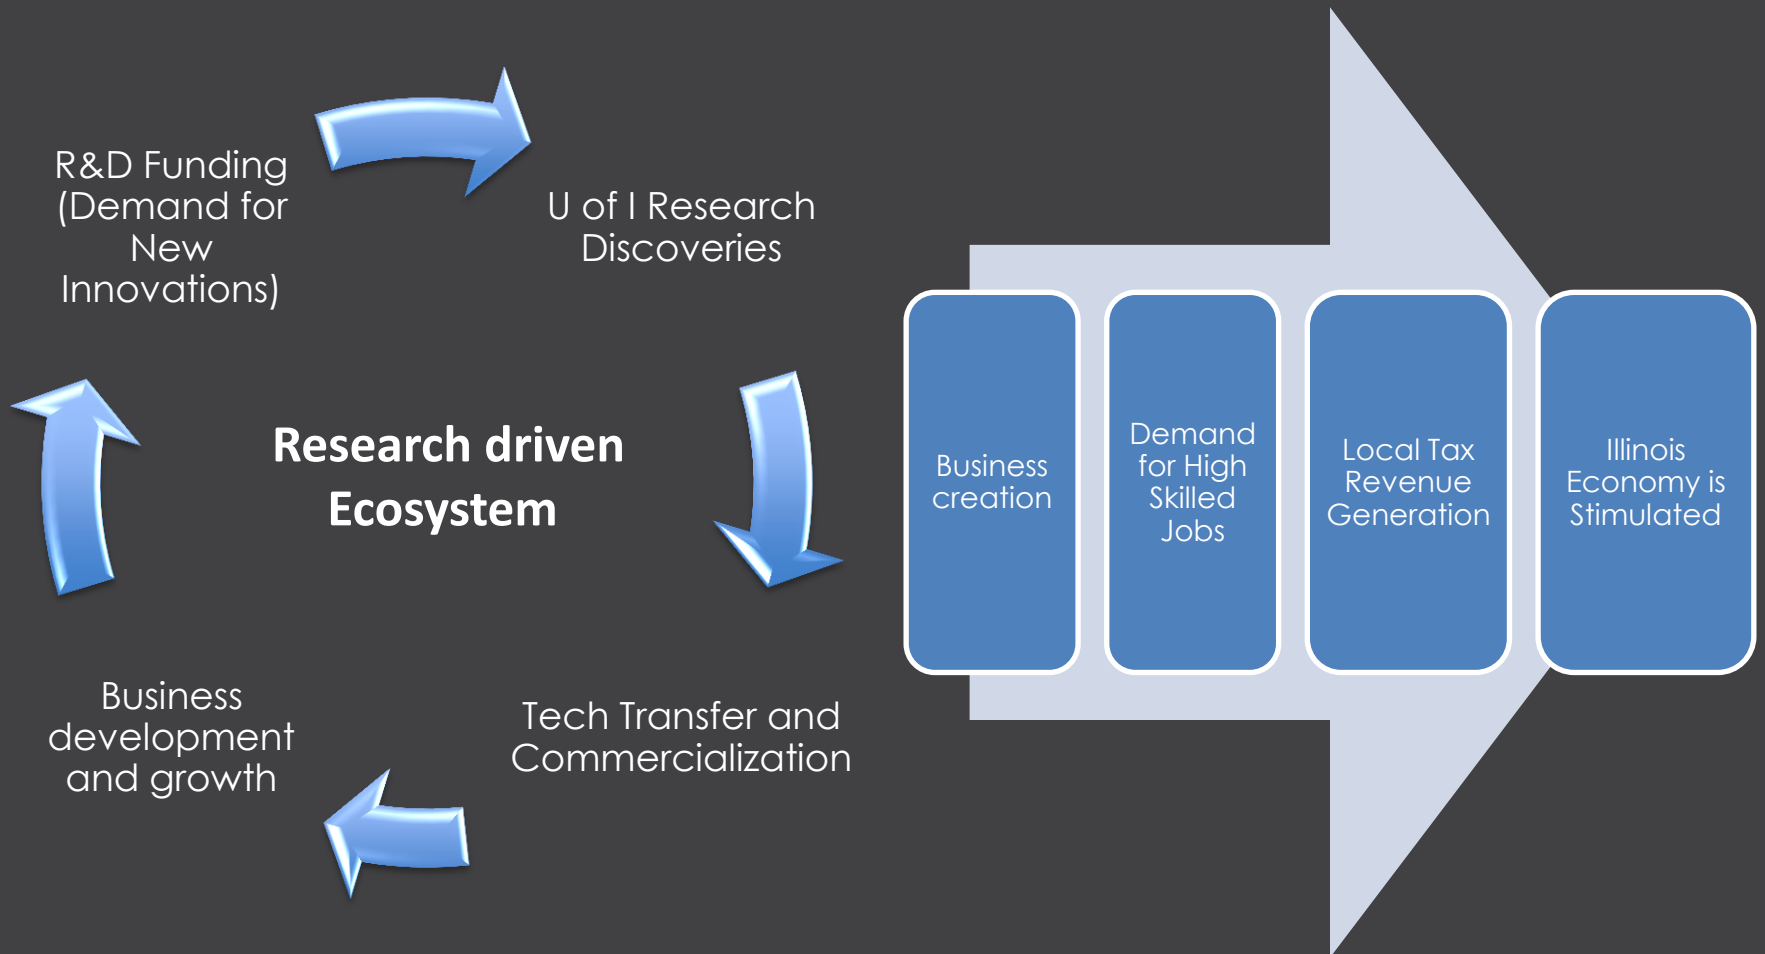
R&D Funding (Demand for New Innovations)

U of I Research Discoveries

Research driven Ecosystem

Tech Transfer and Commercialization

Business development and growth

Business creation

Demand for High Skilled Jobs

Local Tax Revenue Generation

Illinois Economy is Stimulated